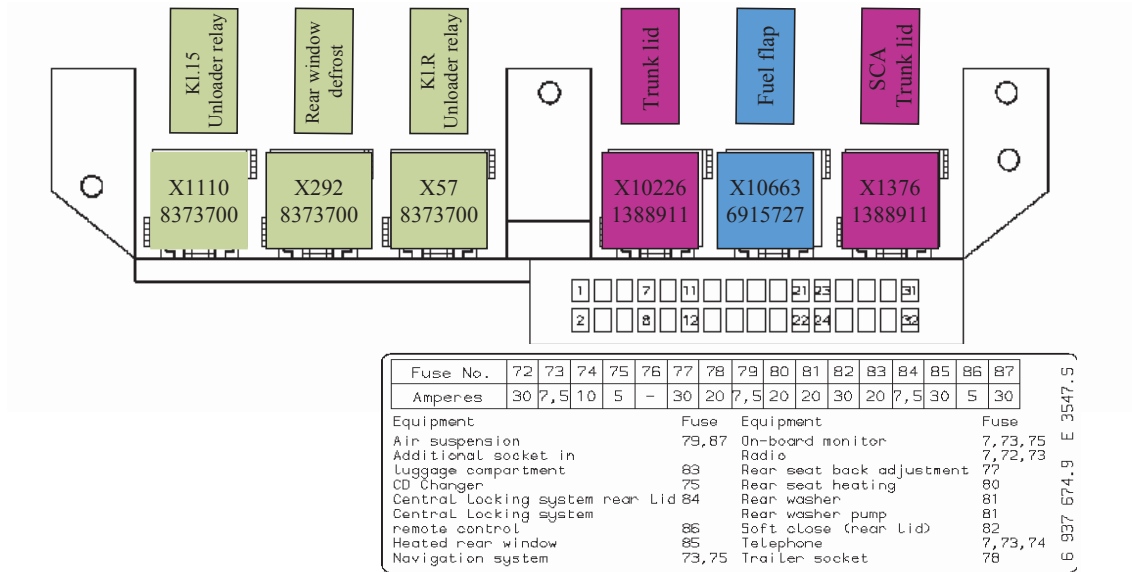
Kl.15 Unloader relay

Rear window defrost

Kl.R Unloader relay

Trunk lid

Fuel flap

SCA Trunk lid

X1110 8373700

X292 8373700

X57 8373700

X10226 1388911

X10663 6915727

X1376 1388911

1 7 11 21 23 31

2 8 12 22 24 32

| Fuse No. | 72 | 73 | 74 | 75 | 76 | 77 | 78 | 79 | 80 | 81 | 82 | 83 | 84 | 85 | 86 | 87 |
|---|---|---|---|---|---|---|---|---|---|---|---|---|---|---|---|---|
| Amperes | 30 | 7,5 | 10 | 5 | - | 30 | 20 | 7,5 | 20 | 20 | 30 | 20 | 7,5 | 30 | 5 | 30 |

| Equipment | Fuse | Equipment | Fuse |
|---|---|---|---|
| Air suspension | 79,87 | On-board monitor | 7,73,75 |
| Additional socket in |  | Radio | 7,72,73 |
| luggage compartment | 83 | Rear seat back adjustment | 77 |
| CD Changer | 75 | Rear seat heating | 80 |
| Central Locking system rear Lid | 84 | Rear washer | 81 |
| Central Locking system |  | Rear washer pump | 81 |
| remote control | 86 | Soft close (rear Lid) | 82 |
| Heated rear window | 85 | Telephone | 7,73,74 |
| Navigation system | 73,75 | Trailer socket | 78 |

6 937 674.9 E 3547.5